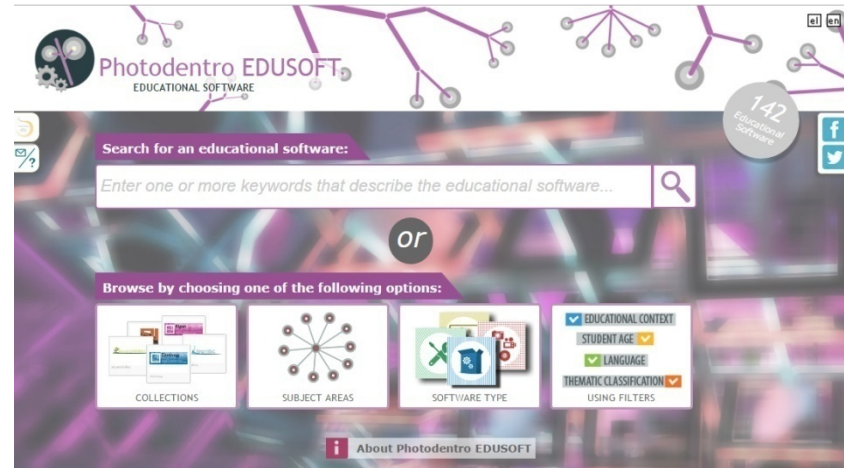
el en

Photodentro EDUSOFT
EDUCATIONAL SOFTWARE

142 Educational Software

f

Search for an educational software:

Enter one or more keywords that describe the educational software...

or

Browse by choosing one of the following options:

COLLECTIONS

SUBJECT AREAS

SOFTWARE TYPE

EDUCATIONAL CONTEXT
STUDENT AGE
LANGUAGE
THEMATIC CLASSIFICATION
USING FILTERS

i About Photodentro EDUSOFT